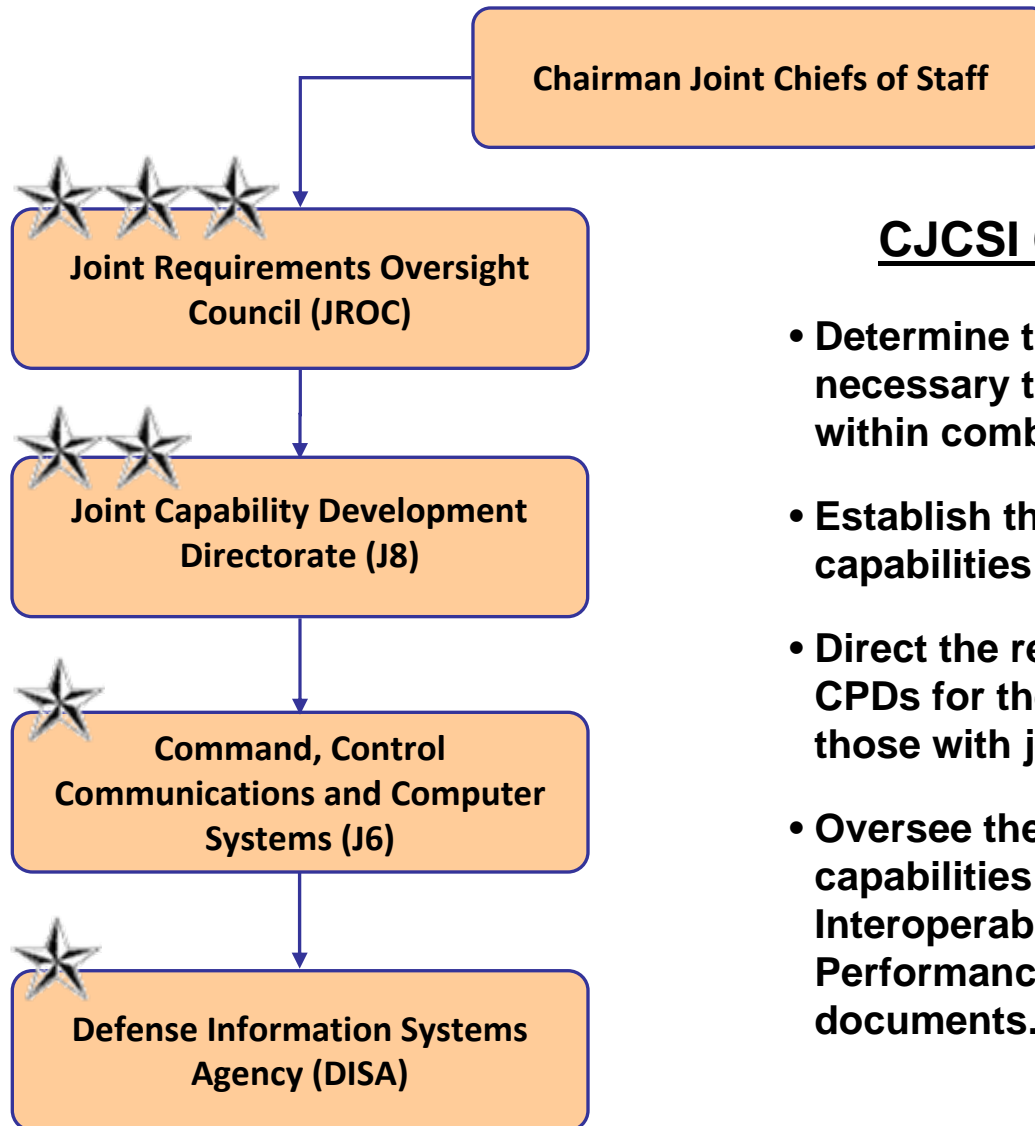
Chairman Joint Chiefs of Staff

Joint Requirements Oversight Council (JROC)

Joint Capability Development Directorate (J8)

Command, Control Communications and Computer Systems (J6)

Defense Information Systems Agency (DISA)

CJCSI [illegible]

• Determine t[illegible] necessary t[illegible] within comb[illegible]

• Establish th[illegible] capabilities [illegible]

• Direct the re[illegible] CPDs for th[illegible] those with j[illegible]

• Oversee the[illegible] capabilities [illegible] Interoperab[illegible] Performanc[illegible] documents.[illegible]